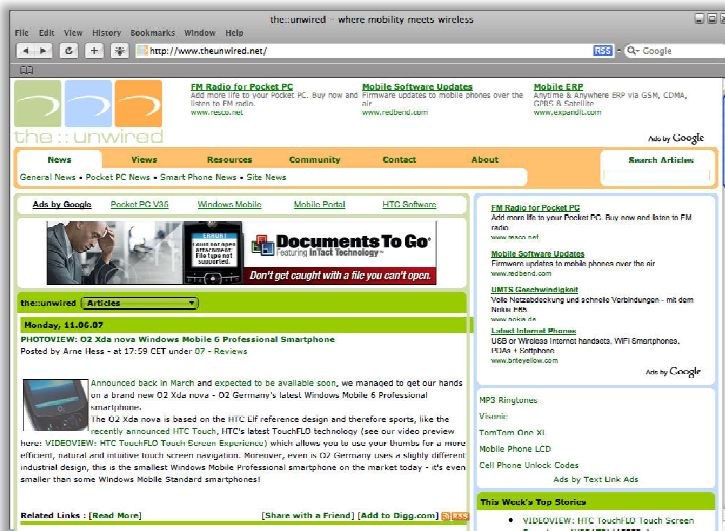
the::unwired - where mobility meets wireless

File Edit View History Bookmarks Window Help

http://www.theunwired.net/

RSS

Google

the :: unwired

FM Radio for Pocket PC
Add more life to your Pocket PC. Buy now and listen to FM radio.
www.resco.net

Mobile Software Updates
Firmware updates to mobile phones over the air
www.redbend.com

Mobile ERP
Anytime & Anywhere ERP via GSM, CDMA, GPRS & Satellite
www.expandit.com

Ads by Google

News | Views | Resources | Community | Contact | About

Search Articles

General News • Pocket PC News • Smart Phone News • Site News

Ads by Google | Pocket PC V36 | Windows Mobile | Mobile Portal | HTC Software

Documents To Go Featuring InTact Technology

Don't get caught with a file you can't open.

the::unwired Articles

Monday, 11.06.07

PHOTOVIEW: O2 Xda nova Windows Mobile 6 Professional Smartphone
Posted by Arne Hess - at 17:59 CET under 07 - Reviews

Announced back in March and expected to be available soon, we managed to get our hands on a brand new O2 Xda nova - O2 Germany's latest Windows Mobile 6 Professional smartphone.

The O2 Xda nova is based on the HTC Elf reference design and therefore sports, like the recently announced HTC Touch, HTC's latest TouchFLO technology (see our video preview here: VIDEOVIEW: HTC TouchFLO Touch Screen Experience) which allows you to use your thumbs for a more efficient, natural and intuitive touch screen navigation. Moreover, even is O2 Germany uses a slightly different industrial design, this is the smallest Windows Mobile Professional smartphone on the market today - it's even smaller than some Windows Mobile Standard smartphones!

Related Links : [Read More] [Share with a Friend] [Add to Digg.com] RSS

FM Radio for Pocket PC
Add more life to your Pocket PC. Buy now and listen to FM radio.
www.resco.net

Mobile Software Updates
Firmware updates to mobile phones over the air
www.redbend.com

UMTS Geschwindigkeit
Volle Netzabdeckung und schnelle Verbindungen - mit dem Nokia E65
www.nokia.de

Latest Internet Phones
USB or Wireless Internet handsets, WiFi Smartphones, PDAs + Softphone
www.briteyellow.com

Ads by Google

MP3 Ringtones
Visonic
TomTom One XL
Mobile Phone LCD
Cell Phone Unlock Codes
Ads by Text Link Ads

This Week's Top Stories

• VIDEOVIEW: HTC TouchFLO Touch Screen